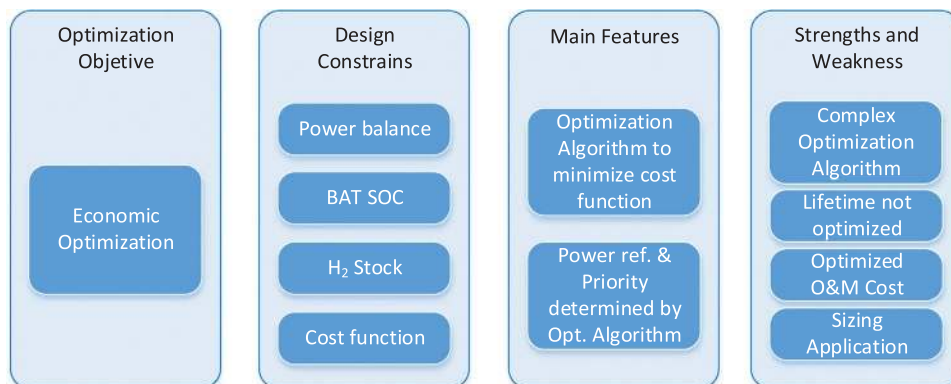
Optimization Objetive

Economic Optimization

Design Constrains

Power balance

BAT SOC

$H_2$ Stock

Cost function

Main Features

Optimization Algorithm to minimize cost function

Power ref. & Priority determined by Opt. Algorithm

Strengths and Weakness

Complex Optimization Algorithm

Lifetime not optimized

Optimized O&M Cost

Sizing Application